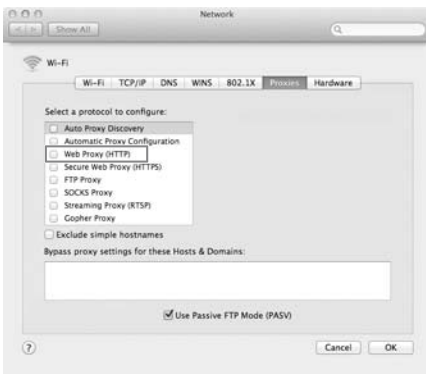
Network

Show All

Wi-Fi

Wi-Fi | TCP/IP | DNS | WINS | 802.1X | Proxies | Hardware

Select a protocol to configure:

Auto Proxy Discovery
Automatic Proxy Configuration
Web Proxy (HTTP)
Secure Web Proxy (HTTPS)
FTP Proxy
SOCKS Proxy
Streaming Proxy (RTSP)
Gopher Proxy

Exclude simple hostnames

Bypass proxy settings for these Hosts & Domains:

Use Passive FTP Mode (PASV)

?

Cancel

OK